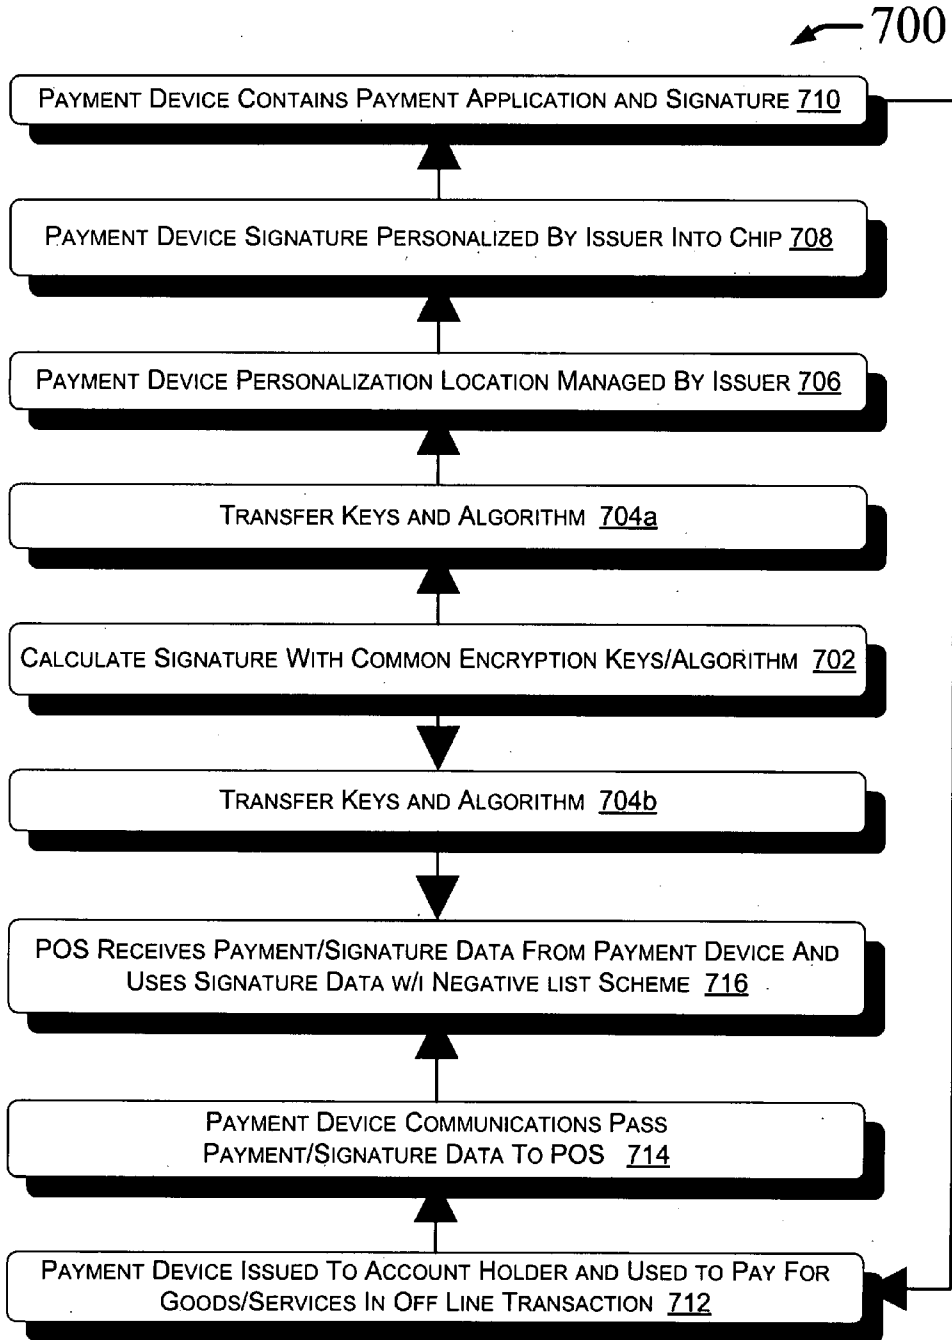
700

Payment Device Contains Payment Application and Signature 710

Payment Device Signature Personalized By Issuer Into Chip 708

Payment Device Personalization Location Managed By Issuer 706

Transfer Keys and Algorithm 704a

Calculate Signature With Common Encryption Keys/Algorithm 702

Transfer Keys and Algorithm 704b

POS Receives Payment/Signature Data From Payment Device And Uses Signature Data w/i Negative list Scheme 716

Payment Device Communications Pass Payment/Signature Data To POS 714

Payment Device Issued To Account Holder and Used to Pay For Goods/Services In Off Line Transaction 712